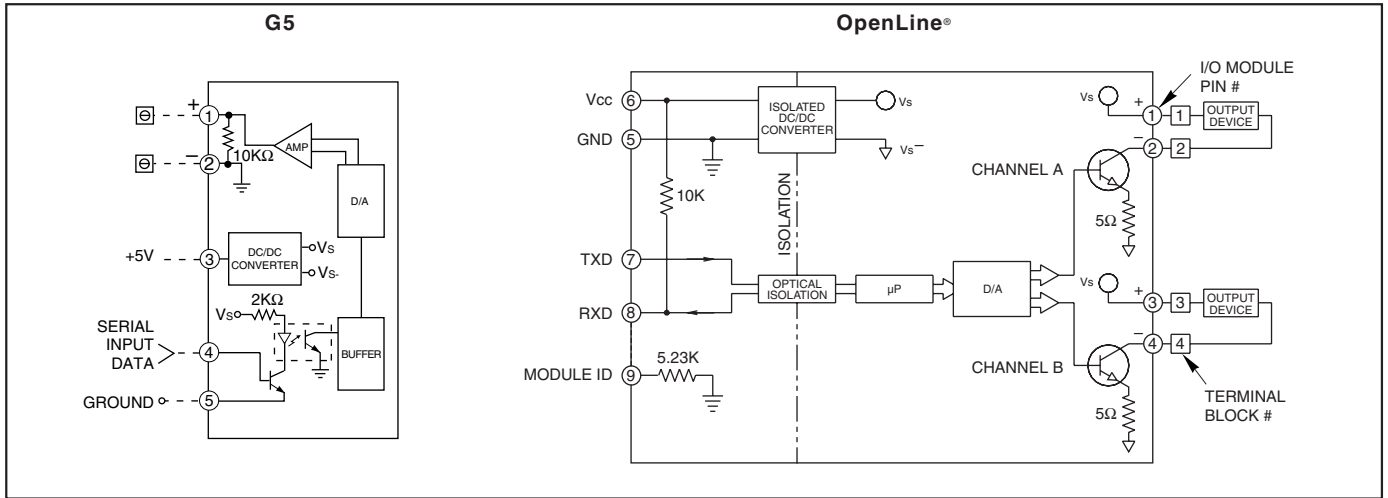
G5

+ 1
− 2
10KΩ
AMP
D/A
+5V 3
DC/DC CONVERTER
VS
VS-
2KΩ
VS
SERIAL INPUT DATA 4
BUFFER
GROUND 5

OpenLine®

Vcc 6
GND 5
ISOLATED DC/DC CONVERTER
Vs
Vs−
ISOLATION
10K
TXD 7
RXD 8
OPTICAL ISOLATION
µP
D/A
5.23K
MODULE ID 9
I/O MODULE PIN #
Vs
+ 1 1
OUTPUT DEVICE
− 2 2
CHANNEL A
5Ω
Vs
+ 3 3
OUTPUT DEVICE
− 4 4
CHANNEL B
5Ω
TERMINAL BLOCK #